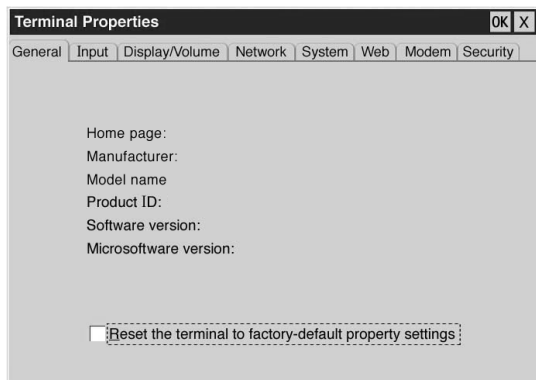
Terminal Properties

OK X

General | Input | Display/Volume | Network | System | Web | Modem | Security

Home page:
Manufacturer:
Model name
Product ID:
Software version:
Microsoftware version:

Reset the terminal to factory-default property settings